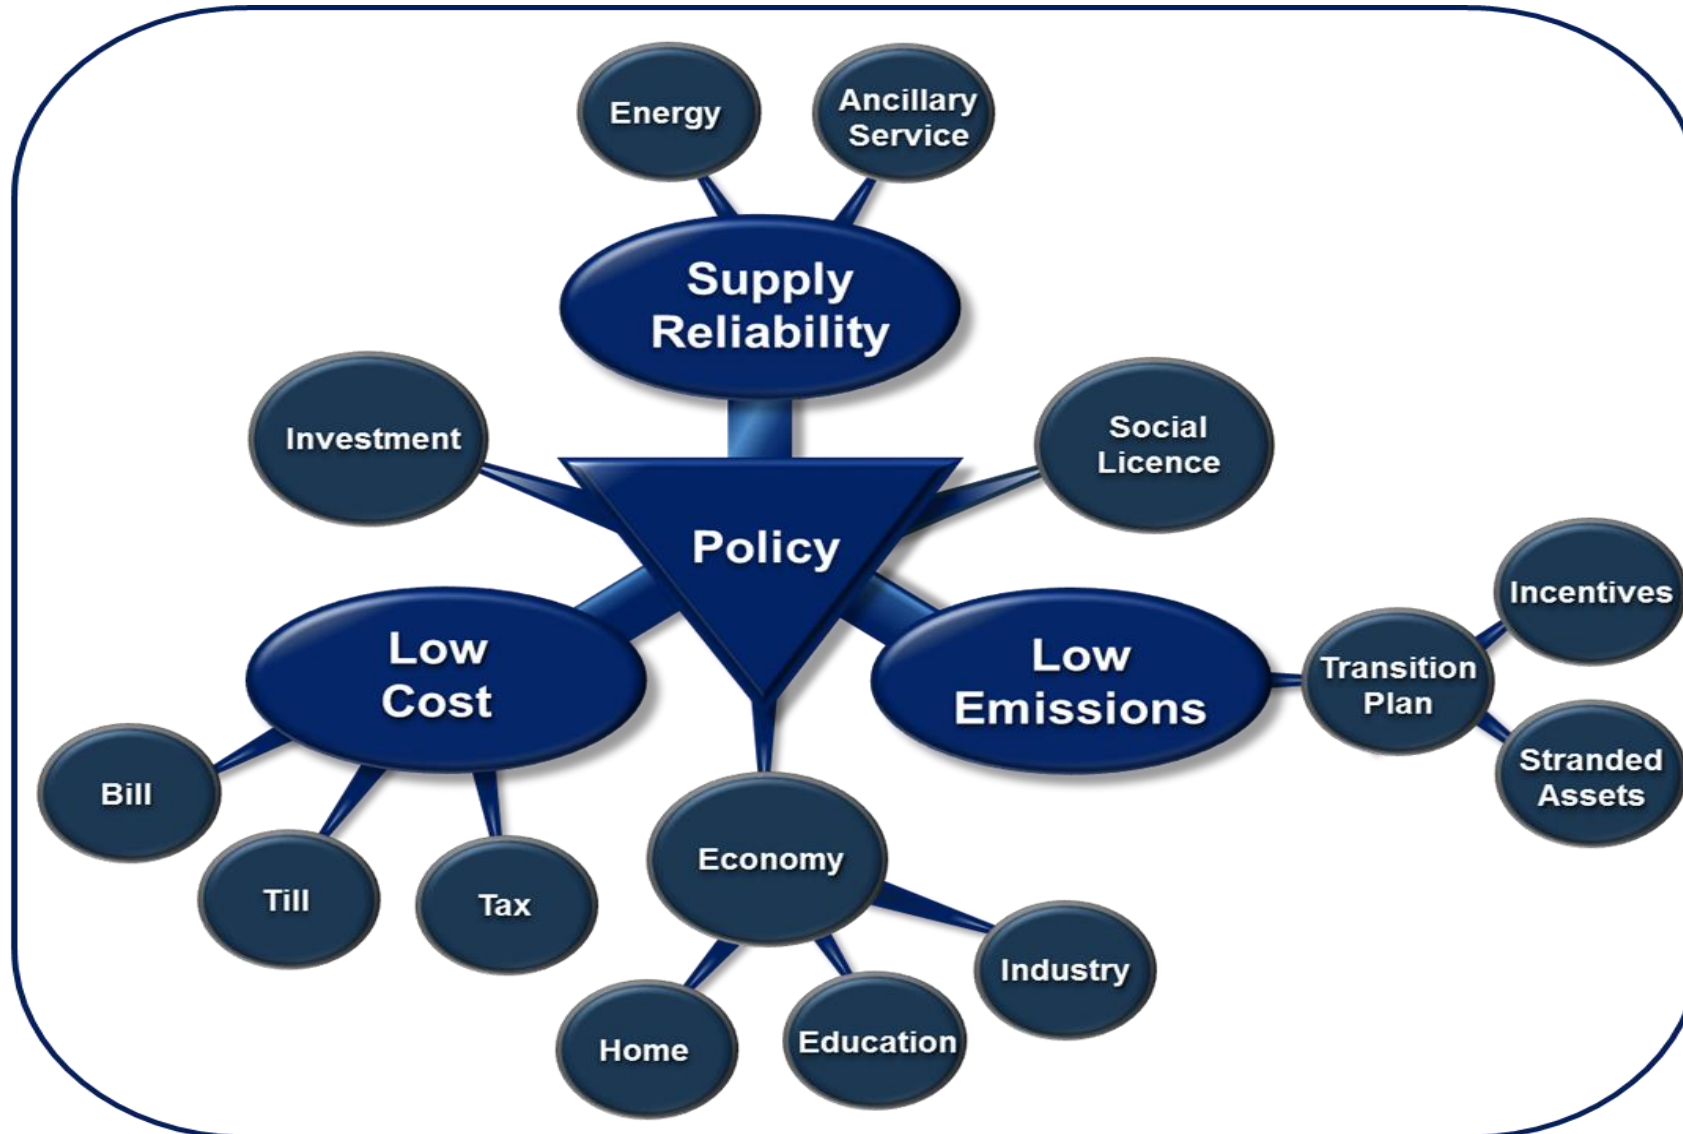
Energy

Ancillary Service

Supply Reliability

Investment

Social Licence

Policy

Incentives

Low Cost

Low Emissions

Transition Plan

Stranded Assets

Bill

Till

Tax

Economy

Industry

Home

Education